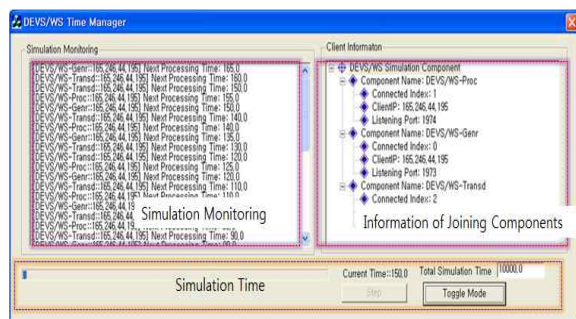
DEVS/WS Time Manager

Simulation Monitoring

[DEVS/WS-Genr::165,246,44,195] Next Processing Time: 165.0
[DEVS/WS-Transd::165,246,44,195] Next Processing Time: 160.0
[DEVS/WS-Transd::165,246,44,195] Next Processing Time: 150.0
[DEVS/WS-Proc::165,246,44,195] Next Processing Time: 155.0
[DEVS/WS-Genr::165,246,44,195] Next Processing Time: 150.0
[DEVS/WS-Transd::165,246,44,195] Next Processing Time: 140.0
[DEVS/WS-Proc::165,246,44,195] Next Processing Time: 140.0
[DEVS/WS-Genr::165,246,44,195] Next Processing Time: 135.0
[DEVS/WS-Transd::165,246,44,195] Next Processing Time: 130.0
[DEVS/WS-Transd::165,246,44,195] Next Processing Time: 120.0
[DEVS/WS-Proc::165,246,44,195] Next Processing Time: 125.0
[DEVS/WS-Genr::165,246,44,195] Next Processing Time: 120.0
[DEVS/WS-Transd::165,246,44,195] Next Processing Time: 110.0
[DEVS/WS-Proc::165,246,44,195] Next Processing Time: 110.0
[DEVS/WS-Genr::165,246,44,19
[DEVS/WS-Transd::165,246,44,
[DEVS/WS-Proc::165,246,44,19
[DEVS/WS-Transd::165,246,44,195] Next Processing Time: 90.0
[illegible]

Simulation Monitoring

Client Informaton

DEVS/WS Simulation Component
Component Name: DEVS/WS-Proc
Connected Index: 1
ClientIP: 165,246,44,195
Listening Port: 1974
Component Name: DEVS/WS-Genr
Connected Index: 0
ClientIP: 165,246,44,195
Listening Port: 1973
Component Name: DEVS/WS-Transd
Connected Index: 2

Information of Joining Components

Simulation Time

Current Time::150.0

Total Simulation Time 10000.0

Step

Toggle Mode